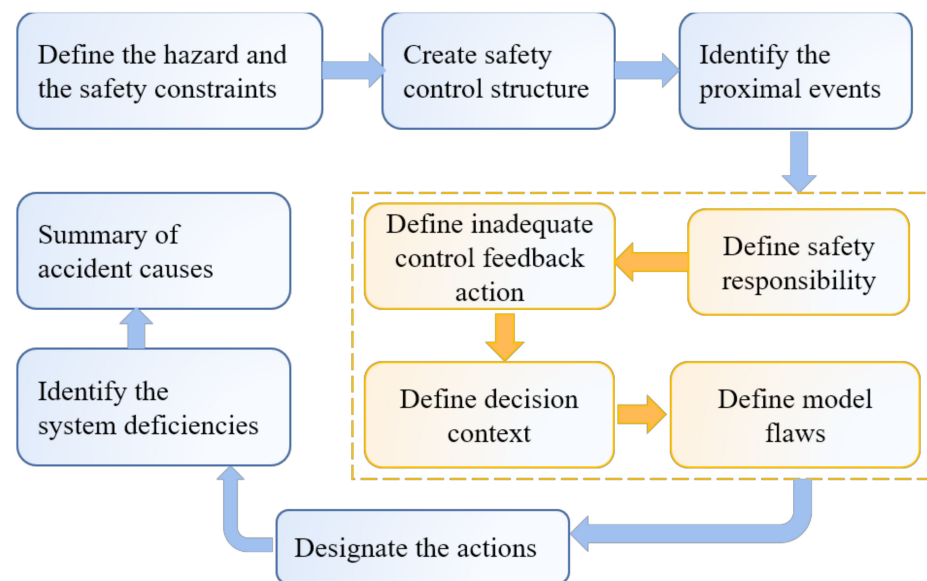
Define the hazard and the safety constraints

Create safety control structure

Identify the proximal events

Define safety responsibility

Define inadequate control feedback action

Define decision context

Define model flaws

Designate the actions

Identify the system deficiencies

Summary of accident causes